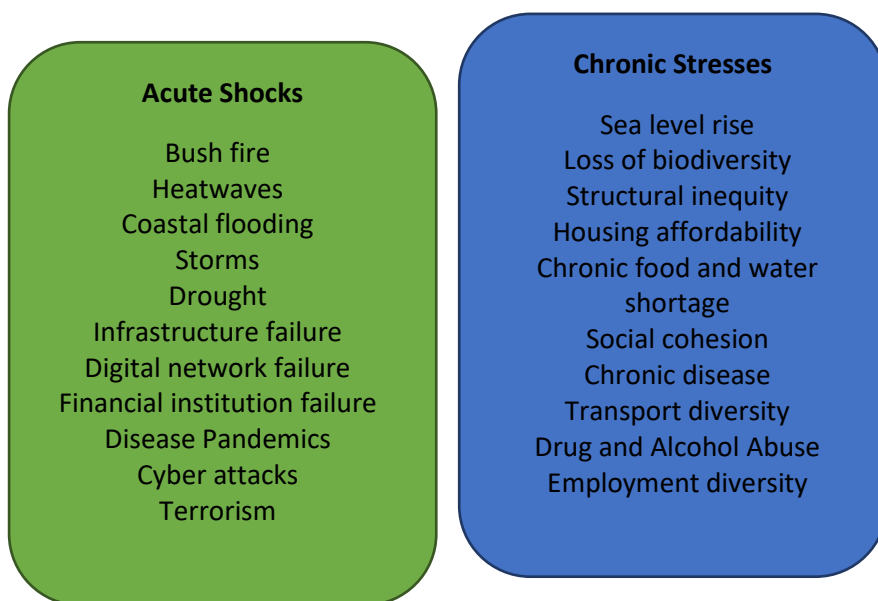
Acute Shocks

Bush fire
Heatwaves
Coastal flooding
Storms
Drought
Infrastructure failure
Digital network failure
Financial institution failure
Disease Pandemics
Cyber attacks
Terrorism

Chronic Stresses

Sea level rise
Loss of biodiversity
Structural inequity
Housing affordability
Chronic food and water shortage
Social cohesion
Chronic disease
Transport diversity
Drug and Alcohol Abuse
Employment diversity